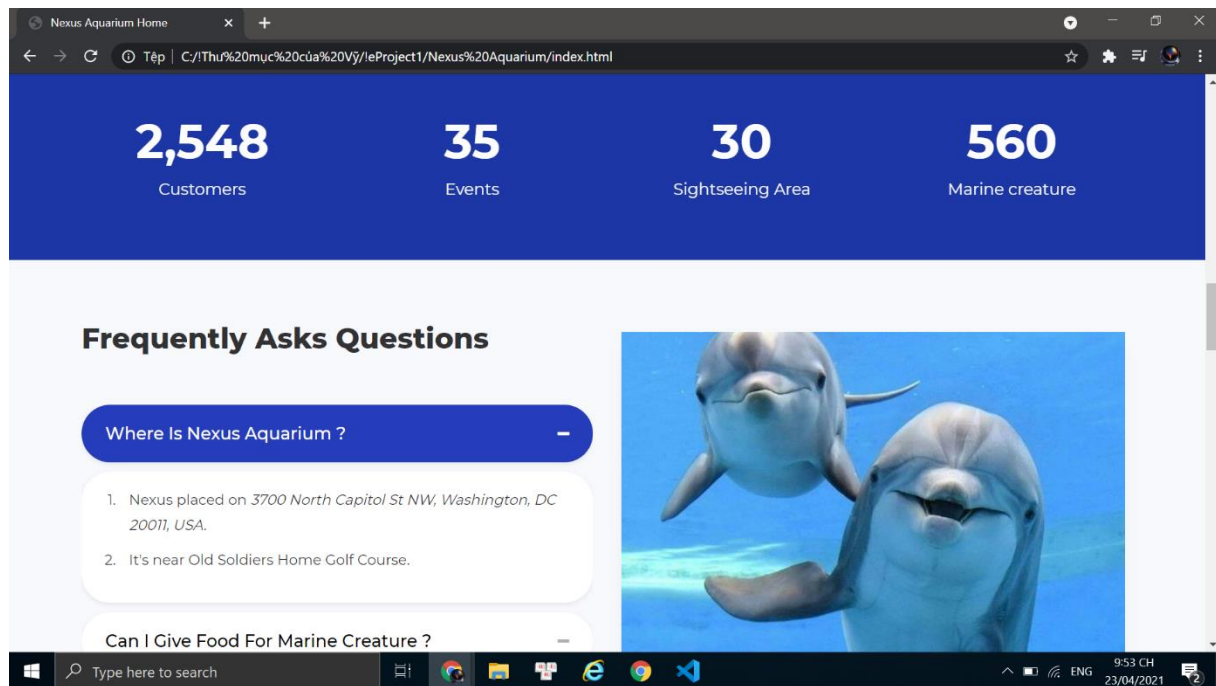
Nexus Aquarium Home × +

Tệp | C:/!Thư%20mục%20của%20Vỹ/!eProject1/Nexus%20Aquarium/index.html

2,548
Customers

35
Events

30
Sightseeing Area

560
Marine creature

Frequently Asks Questions

Where Is Nexus Aquarium ? −

1. Nexus placed on *3700 North Capitol St NW, Washington, DC 20011, USA.*
2. It's near Old Soldiers Home Golf Course.

Can I Give Food For Marine Creature ? −

Type here to search

ENG 9:53 CH 23/04/2021 2